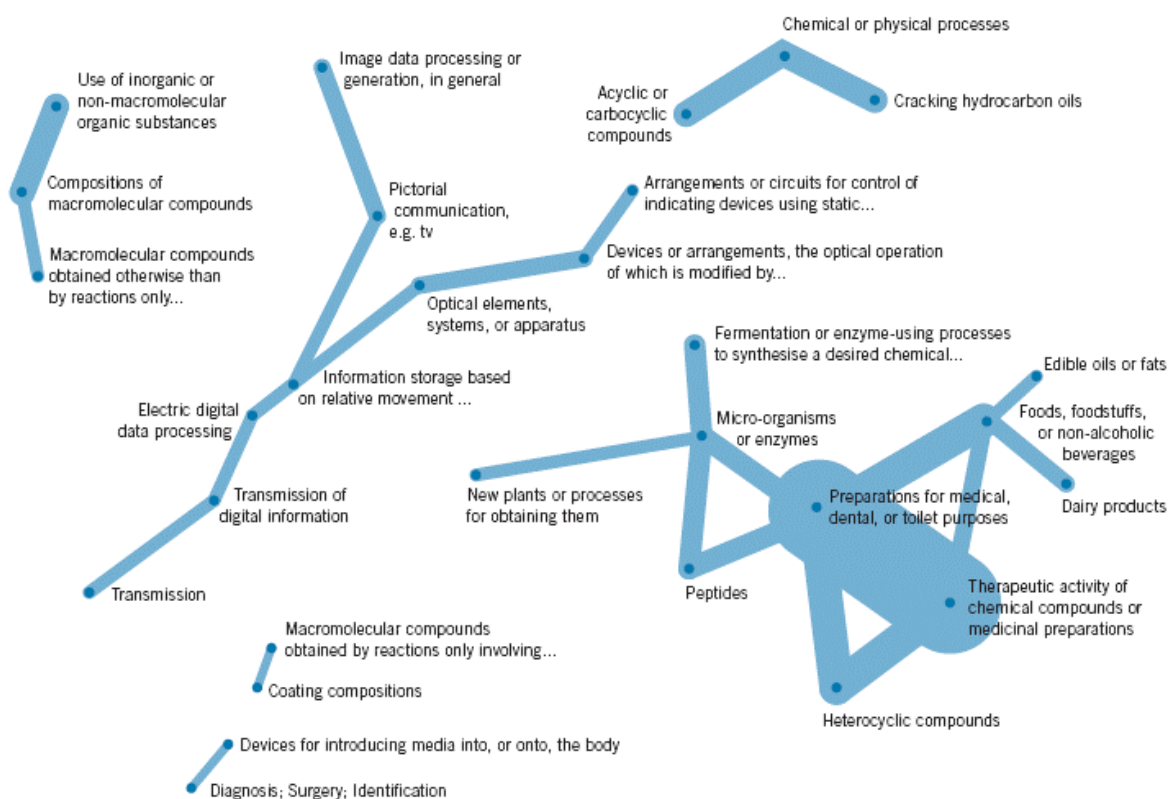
Chemical or physical processes

Acyclic or carbocyclic compounds

Cracking hydrocarbon oils

Use of inorganic or non-macromolecular organic substances

Compositions of macromolecular compounds

Macromolecular compounds obtained otherwise than by reactions only...

Image data processing or generation, in general

Pictorial communication, e.g. tv

Arrangements or circuits for control of indicating devices using static...

Devices or arrangements, the optical operation of which is modified by...

Optical elements, systems, or apparatus

Information storage based on relative movement ...

Electric digital data processing

Transmission of digital information

Transmission

Fermentation or enzyme-using processes to synthesise a desired chemical...

Edible oils or fats

Micro-organisms or enzymes

Foods, foodstuffs, or non-alcoholic beverages

New plants or processes for obtaining them

Preparations for medical, dental, or toilet purposes

Dairy products

Peptides

Therapeutic activity of chemical compounds or medicinal preparations

Heterocyclic compounds

Macromolecular compounds obtained by reactions only involving...

Coating compositions

Devices for introducing media into, or onto, the body

Diagnosis; Surgery; Identification